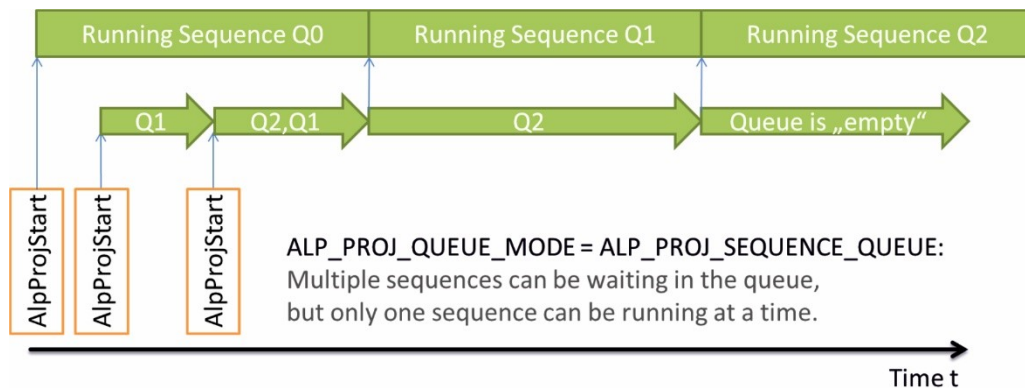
Running Sequence Q0

Running Sequence Q1

Running Sequence Q2

Q1

Q2,Q1

Q2

Queue is „empty“

AlpProjStart

AlpProjStart

AlpProjStart

ALP_PROJ_QUEUE_MODE = ALP_PROJ_SEQUENCE_QUEUE:
Multiple sequences can be waiting in the queue, but only one sequence can be running at a time.

Time t